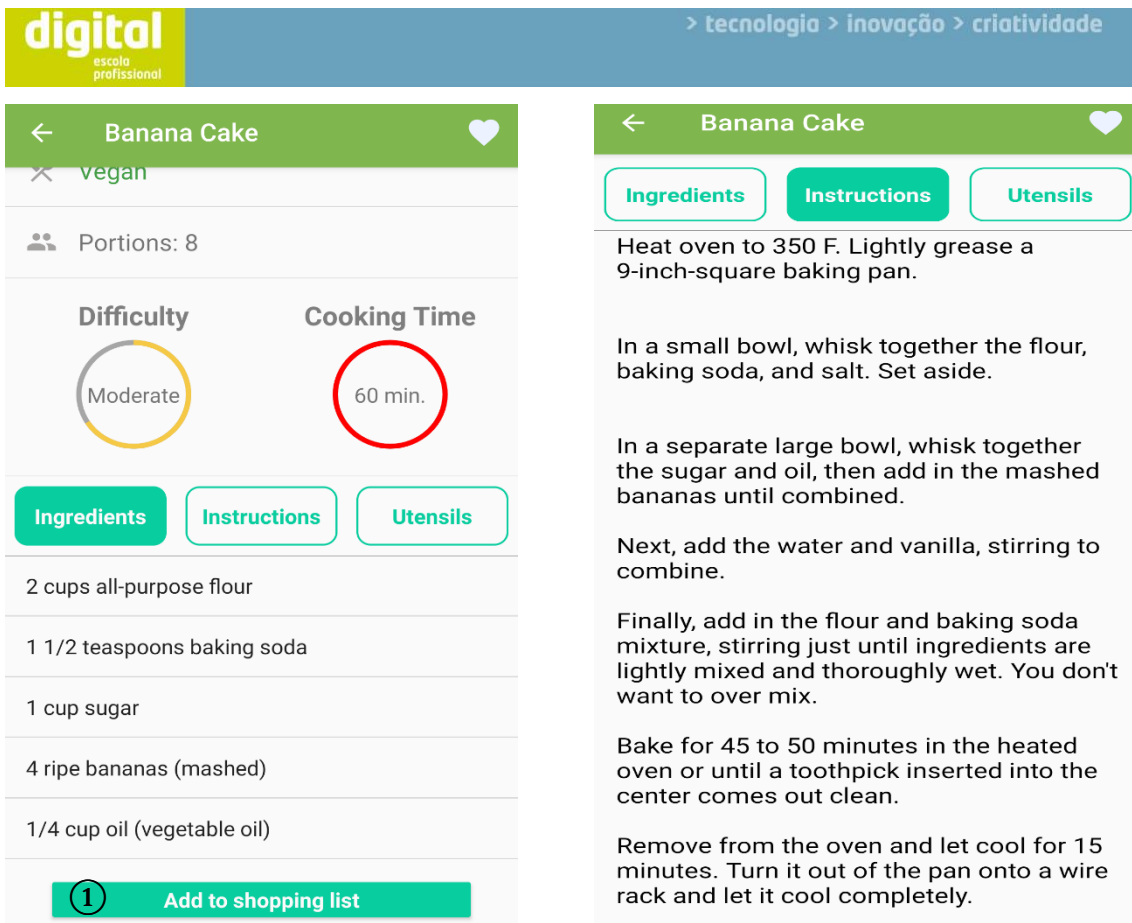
digital
escola profissional

> tecnologia > inovação > criatividade

←
Banana Cake

Vegan

Portions: 8

Difficulty
Moderate

Cooking Time
60 min.

Ingredients
Instructions
Utensils

2 cups all-purpose flour

1 1/2 teaspoons baking soda

1 cup sugar

4 ripe bananas (mashed)

1/4 cup oil (vegetable oil)

1
Add to shopping list

←
Banana Cake

Ingredients
Instructions
Utensils

Heat oven to 350 F. Lightly grease a 9-inch-square baking pan.

In a small bowl, whisk together the flour, baking soda, and salt. Set aside.

In a separate large bowl, whisk together the sugar and oil, then add in the mashed bananas until combined.

Next, add the water and vanilla, stirring to combine.

Finally, add in the flour and baking soda mixture, stirring just until ingredients are lightly mixed and thoroughly wet. You don't want to over mix.

Bake for 45 to 50 minutes in the heated oven or until a toothpick inserted into the center comes out clean.

Remove from the oven and let cool for 15 minutes. Turn it out of the pan onto a wire rack and let it cool completely.